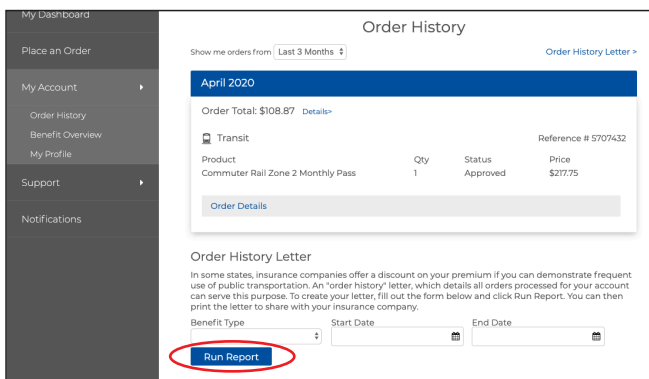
My Dashboard

Place an Order

My Account

Order History

Benefit Overview

My Profile

Support

Notifications

Order History

Show me orders from Last 3 Months

Order History Letter >

April 2020

Order Total: $108.87 Details>

Transit

Reference # 5707432

| Product | Qty | Status | Price |
|---|---|---|---|
| Commuter Rail Zone 2 Monthly Pass | 1 | Approved | $217.75 |

Order Details

Order History Letter

In some states, insurance companies offer a discount on your premium if you can demonstrate frequent use of public transportation. An "order history" letter, which details all orders processed for your account can serve this purpose. To create your letter, fill out the form below and click Run Report. You can then print the letter to share with your insurance company.

Benefit Type

Start Date

End Date

Run Report